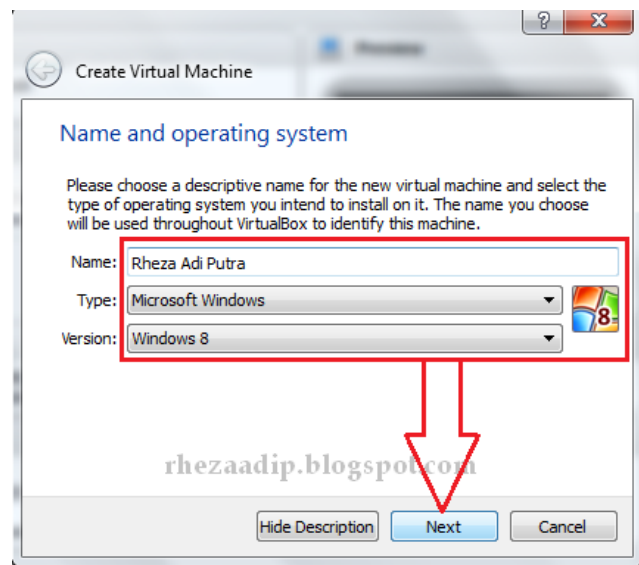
?
X

Create Virtual Machine

Name and operating system

Please choose a descriptive name for the new virtual machine and select the type of operating system you intend to install on it. The name you choose will be used throughout VirtualBox to identify this machine.

Name: Rheza Adi Putra

Type: Microsoft Windows

Version: Windows 8

8

rhezaadip.blogspot.com

Hide Description
Next
Cancel